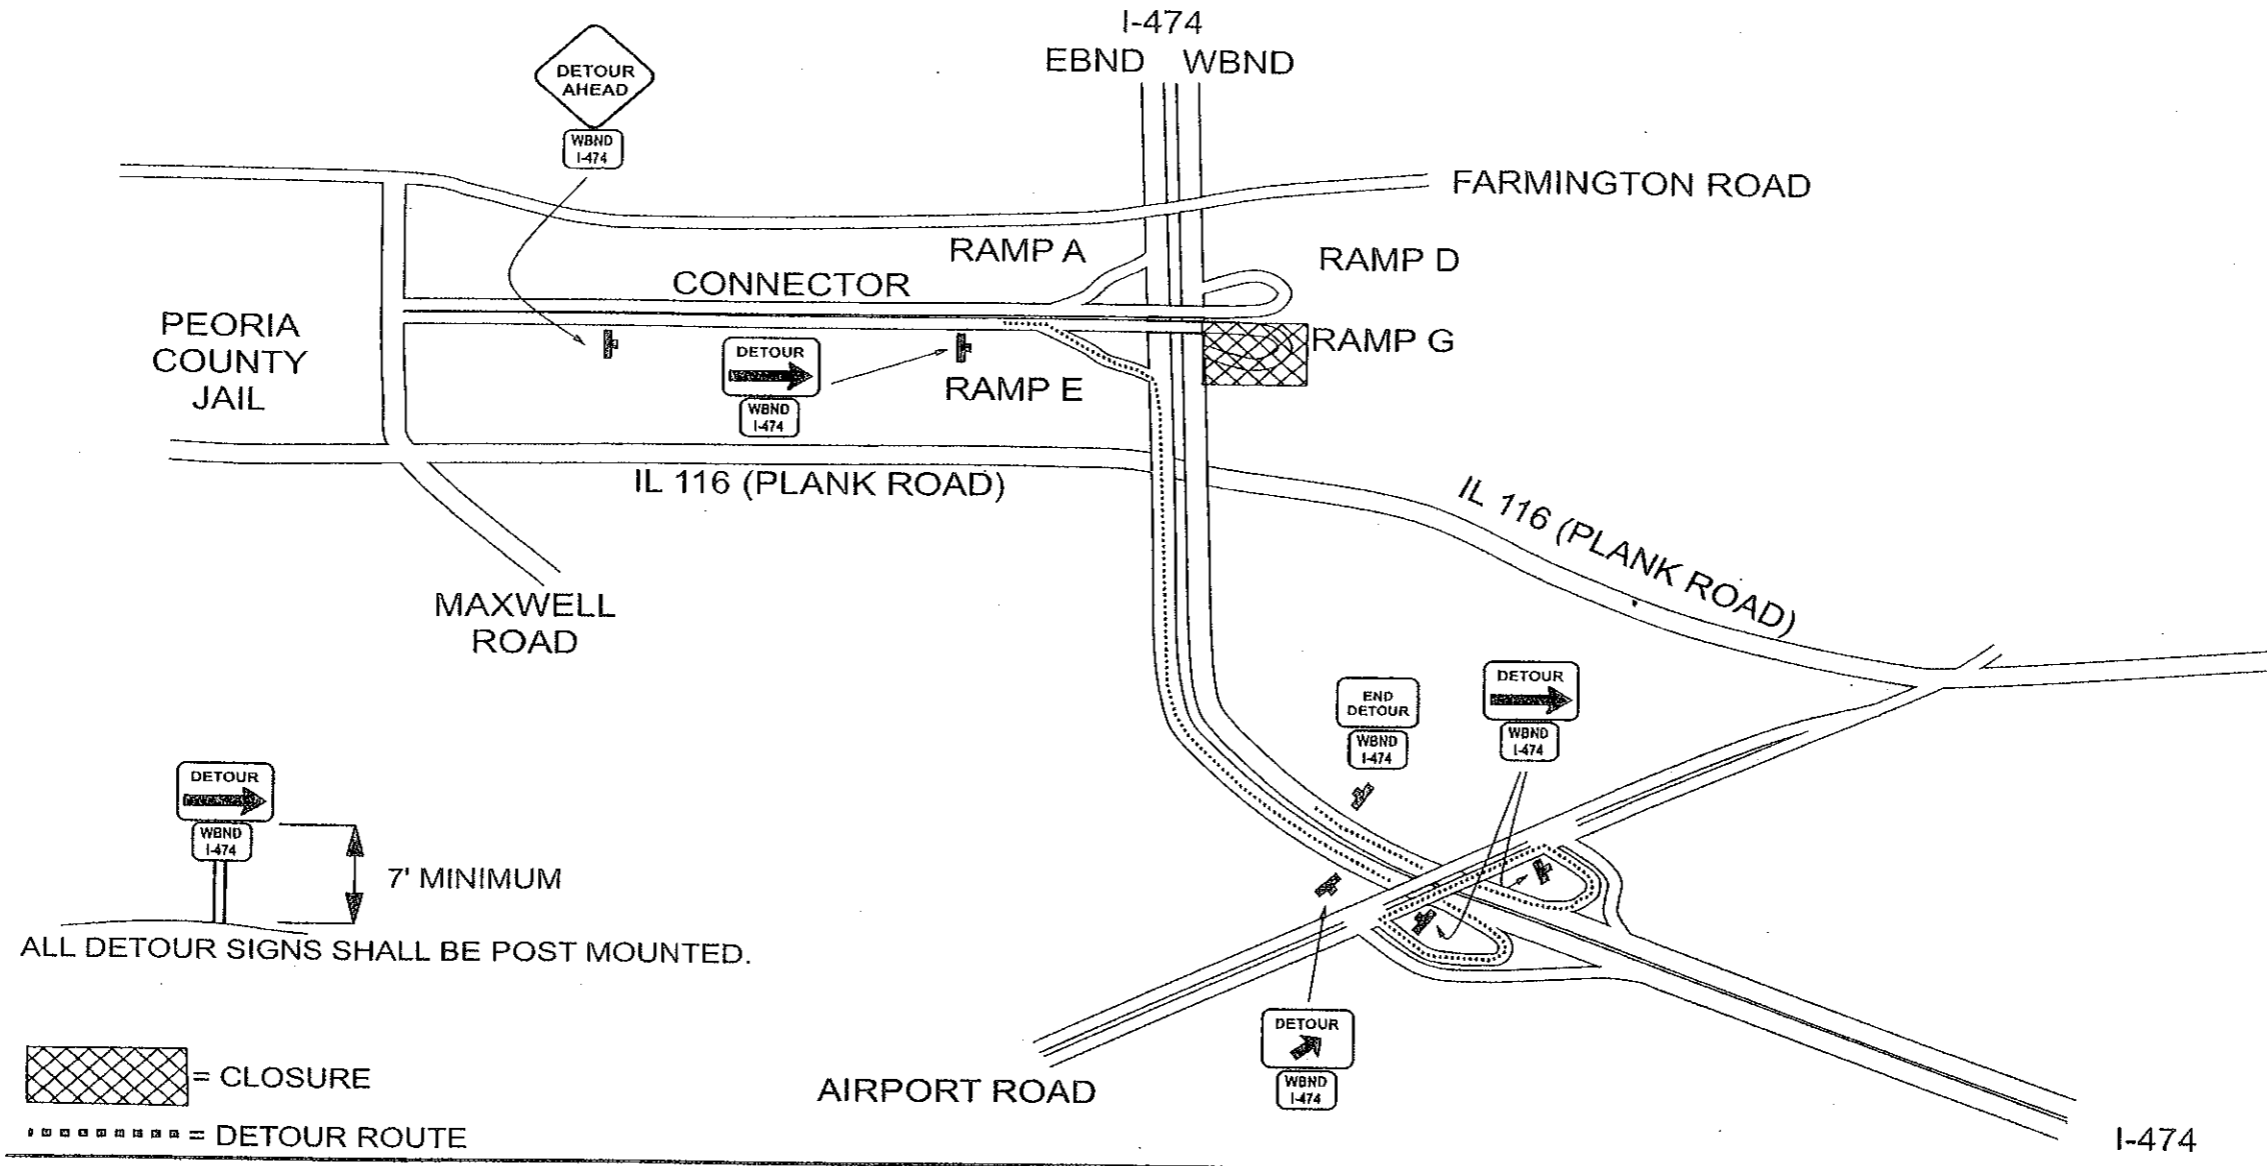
I-474
EBND WBND

DETOUR AHEAD
WBND I-474

FARMINGTON ROAD

RAMP A

RAMP D

CONNECTOR

PEORIA COUNTY JAIL

RAMP G

DETOUR
WBND I-474

RAMP E

IL 116 (PLANK ROAD)

IL 116 (PLANK ROAD)

MAXWELL ROAD

END DETOUR
WBND I-474

DETOUR
WBND I-474

DETOUR
WBND I-474

7' MINIMUM

ALL DETOUR SIGNS SHALL BE POST MOUNTED.

DETOUR
WBND I-474

= CLOSURE

= DETOUR ROUTE

AIRPORT ROAD

I-474